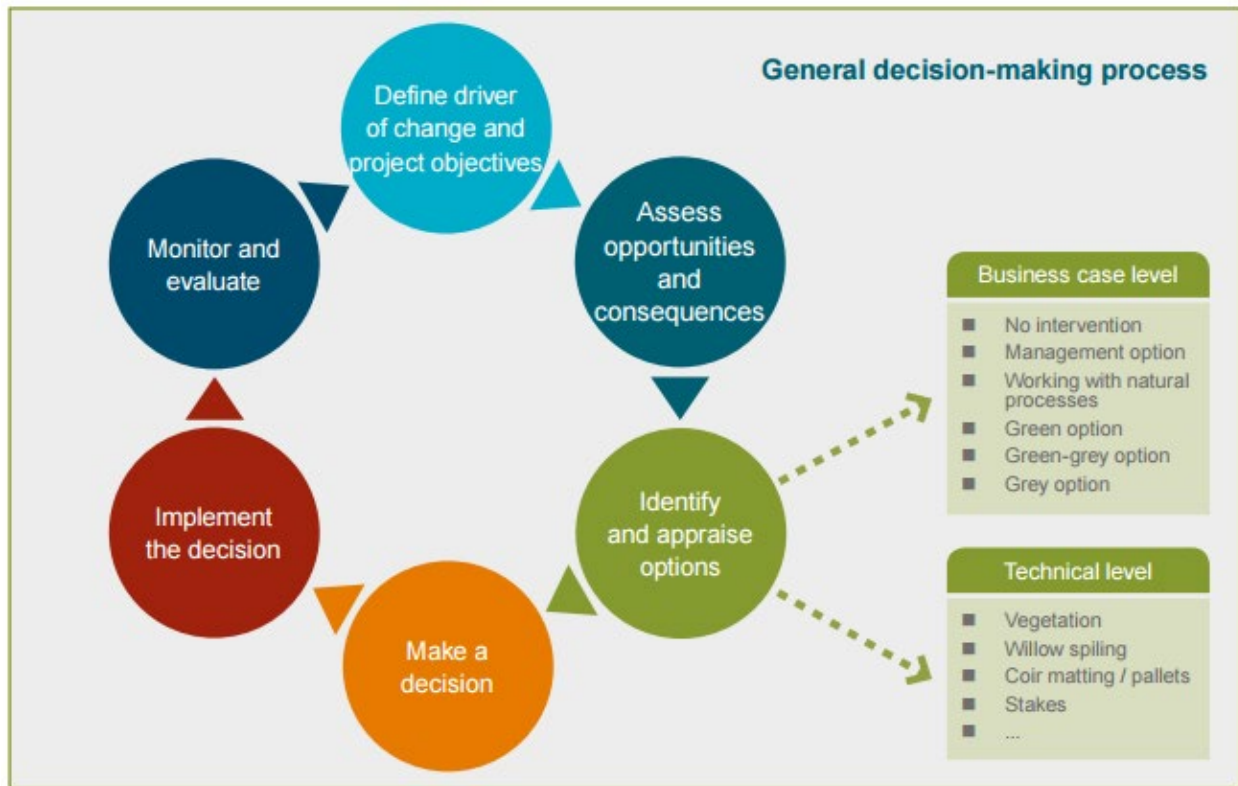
General decision-making process

Define driver of change and project objectives

Assess opportunities and consequences

Identify and appraise options

Make a decision

Implement the decision

Monitor and evaluate

Business case level

- No intervention
- Management option
- Working with natural processes
- Green option
- Green-grey option
- Grey option

Technical level

- Vegetation
- Willow spiling
- Coir matting / pallets
- Stakes
- ...